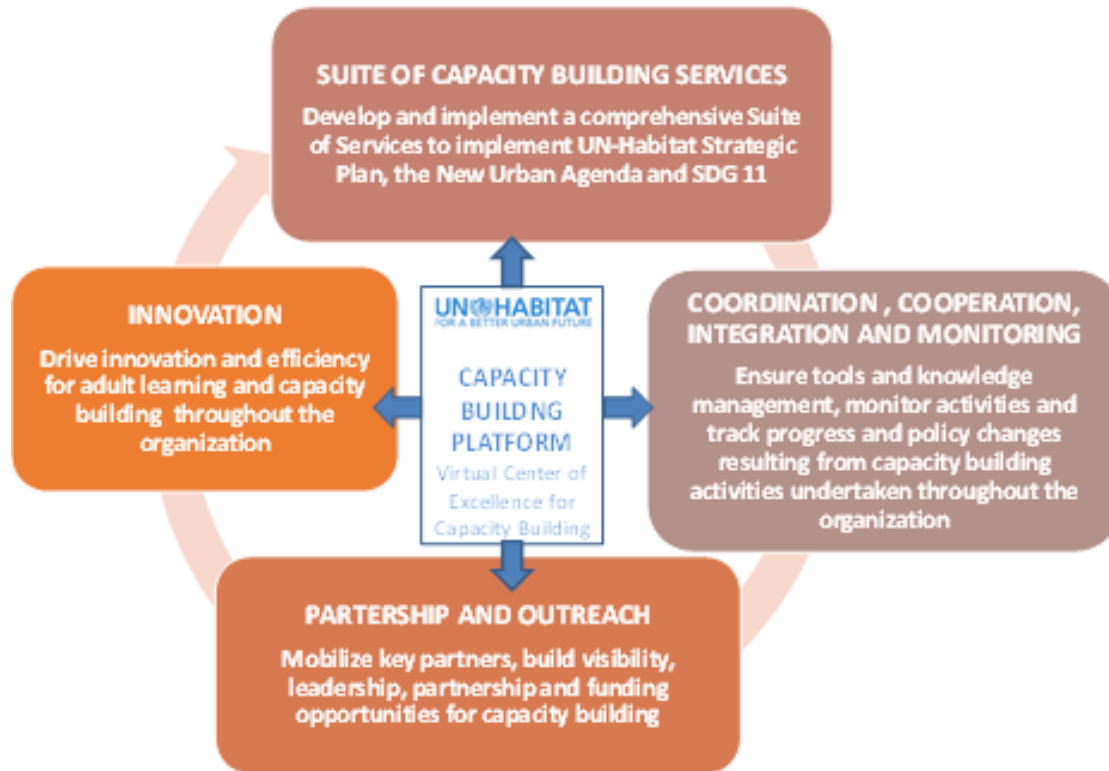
SUITE OF CAPACITY BUILDING SERVICES

Develop and implement a comprehensive Suite of Services to implement UN-Habitat Strategic Plan, the New Urban Agenda and SDG 11

INNOVATION

Drive innovation and efficiency for adult learning and capacity building throughout the organization

UN-HABITAT
FOR A BETTER URBAN FUTURE

CAPACITY BUILDNG PLATFORM

Virtual Center of Excellence for Capacity Building

COORDINATION , COOPERATION, INTEGRATION AND MONITORING

Ensure tools and knowledge management, monitor activities and track progress and policy changes resulting from capacity building activities undertaken throughout the organization

PARTERSHIP AND OUTREACH

Mobilize key partners, build visibility, leadership, partnership and funding opportunities for capacity building